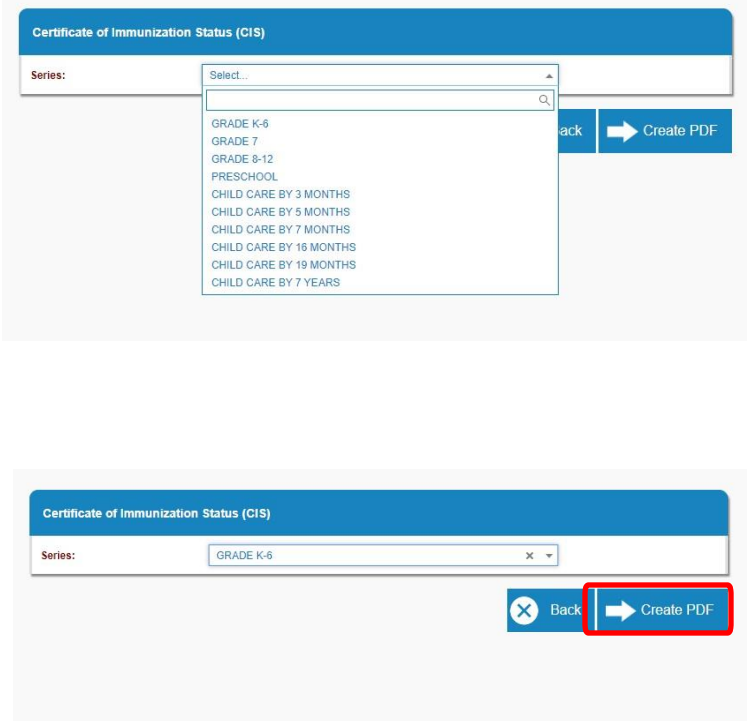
Certificate of Immunization Status (CIS)

Series:

Select...

GRADE K-6
GRADE 7
GRADE 8-12
PRESCHOOL
CHILD CARE BY 3 MONTHS
CHILD CARE BY 5 MONTHS
CHILD CARE BY 7 MONTHS
CHILD CARE BY 16 MONTHS
CHILD CARE BY 19 MONTHS
CHILD CARE BY 7 YEARS

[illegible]ack

Create PDF

Certificate of Immunization Status (CIS)

Series:

GRADE K-6

Back

Create PDF